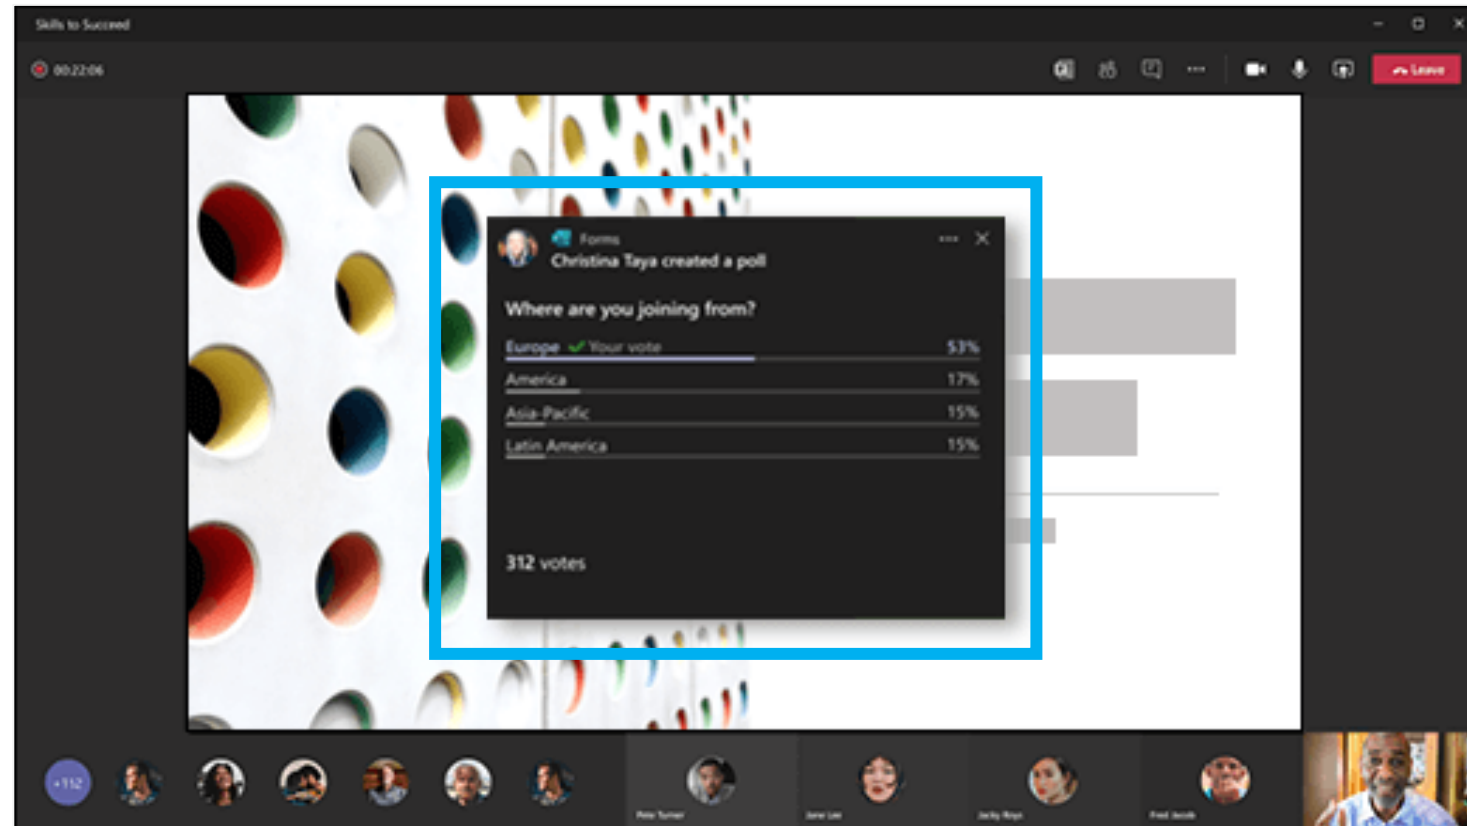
Skills to Succeed

00:22:06

Leave

Forms
Christina Taya created a poll

Where are you joining from?

Europe ✓ Your vote 53%
America 17%
Asia-Pacific 15%
Latin America 15%

312 votes

+112

Pete Turner
Jane Lee
Jacky Roys
Fred Jacob